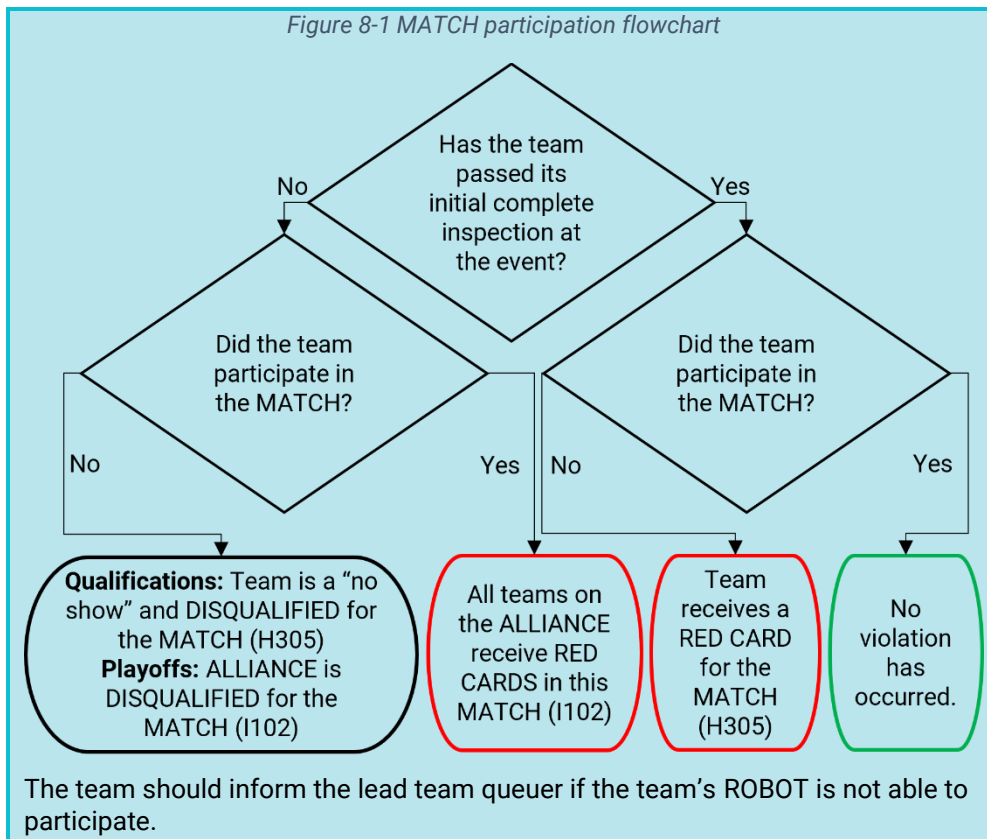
Figure 8-1 MATCH participation flowchart

Has the team passed its initial complete inspection at the event?

No

Yes

Did the team participate in the MATCH?

Did the team participate in the MATCH?

No

Yes

No

Yes

**Qualifications:** Team is a “no show” and DISQUALIFIED for the MATCH (H305)
**Playoffs:** ALLIANCE is DISQUALIFIED for the MATCH (I102)

All teams on the ALLIANCE receive RED CARDS in this MATCH (I102)

Team receives a RED CARD for the MATCH (H305)

No violation has occurred.

The team should inform the lead team queuer if the team’s ROBOT is not able to participate.